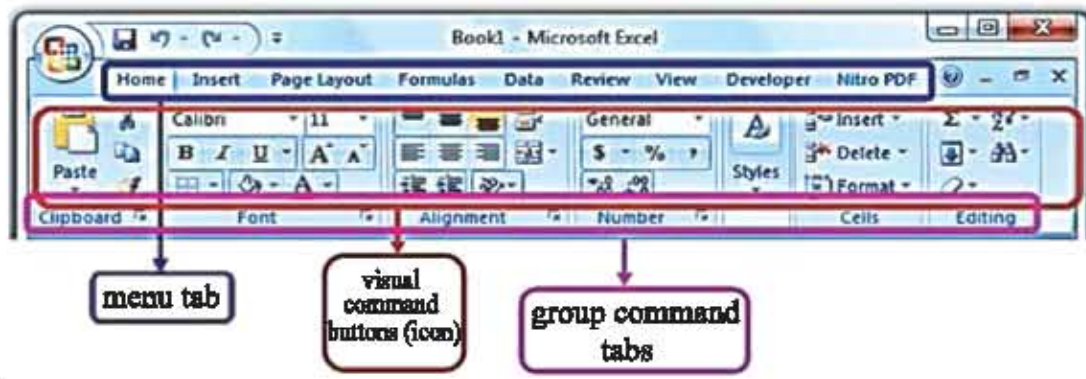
Book1 - Microsoft Excel

Home Insert Page Layout Formulas Data Review View Developer Nitro PDF

Paste
Calibri 11
B I U A A
General
$ % ,
Styles
Insert
Delete
Format

Clipboard Font Alignment Number Cells Editing

menu tab

visual command buttons (icon)

group command tabs